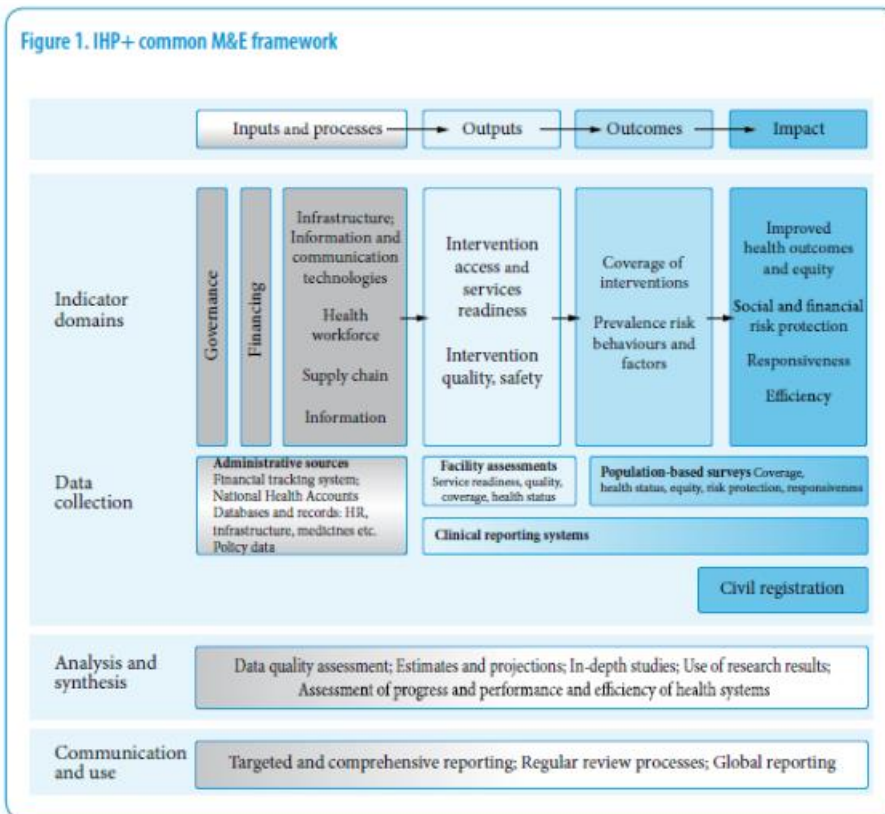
Figure 1. IHP+ common M&E framework

Inputs and processes

Outputs

Outcomes

Impact

Indicator domains

Governance

Financing

Infrastructure; Information and communication technologies

Health workforce

Supply chain

Information

Intervention access and services readiness

Intervention quality, safety

Coverage of interventions

Prevalence risk behaviours and factors

Improved health outcomes and equity

Social and financial risk protection

Responsiveness

Efficiency

Data collection

Administrative sources
Financial tracking system; National Health Accounts
Databases and records: HR, infrastructure, medicines etc.
Policy data

Facility assessments
Service readiness, quality, coverage, health status

Population-based surveys Coverage, health status, equity, risk protection, responsiveness

Clinical reporting systems

Civil registration

Analysis and synthesis

Data quality assessment; Estimates and projections; In-depth studies; Use of research results; Assessment of progress and performance and efficiency of health systems

Communication and use

Targeted and comprehensive reporting; Regular review processes; Global reporting